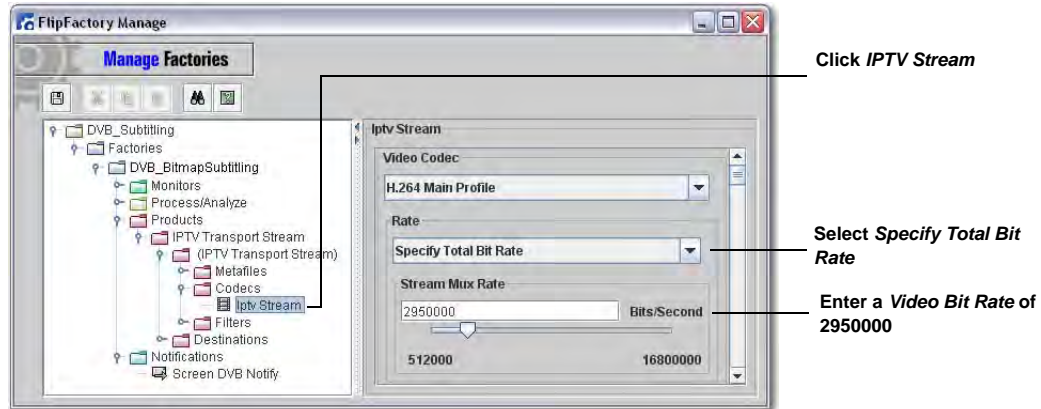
FlipFactory Manage

Manage Factories

DVB_Subtitling
Factories
DVB_BitmapSubtitling
Monitors
Process/Analyze
Products
IPTV Transport Stream
(IPTV Transport Stream)
Metafiles
Codecs
Iptv Stream
Filters
Destinations
Notifications
Screen DVB Notify

Iptv Stream
Video Codec
H.264 Main Profile
Rate
Specify Total Bit Rate
Stream Mux Rate
2950000
Bits/Second
512000
16800000

Click *IPTV Stream*

Select *Specify Total Bit Rate*

Enter a *Video Bit Rate* of 2950000